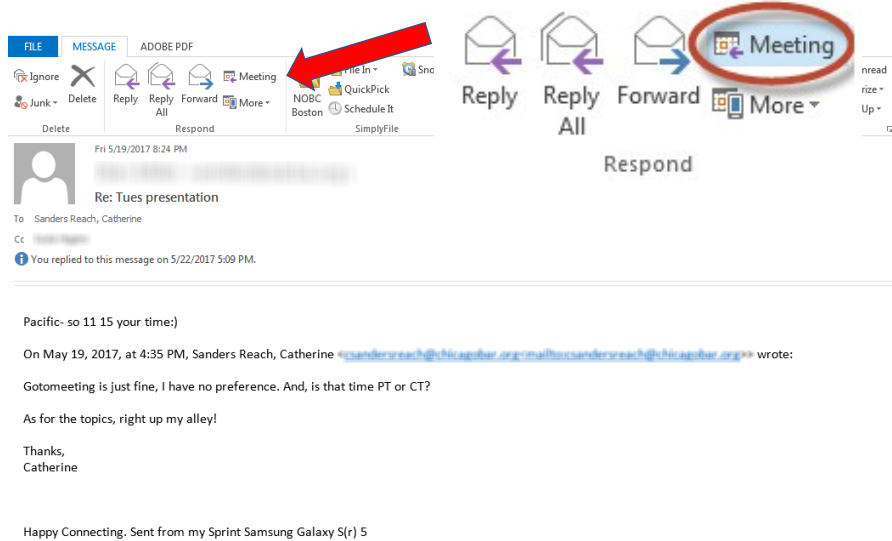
FILE MESSAGE ADOBE PDF

Ignore Delete Junk Delete

Reply Reply All Forward Meeting More Respond

NOBC Boston File In QuickPick Schedule It SimplyFile Sno

Reply Reply All Forward Meeting More Respond

nread rize Up

Fri 5/19/2017 8:24 PM
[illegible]
Re: Tues presentation
To Sanders Reach, Catherine
Cc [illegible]
You replied to this message on 5/22/2017 5:09 PM.

Pacific- so 11 15 your time:)

On May 19, 2017, at 4:35 PM, Sanders Reach, Catherine <csandersreach@chicagobar.org<mailto:csandersreach@chicagobar.org>> wrote:

Gotomeeting is just fine, I have no preference. And, is that time PT or CT?

As for the topics, right up my alley!

Thanks,
Catherine

Happy Connecting. Sent from my Sprint Samsung Galaxy S(r) 5